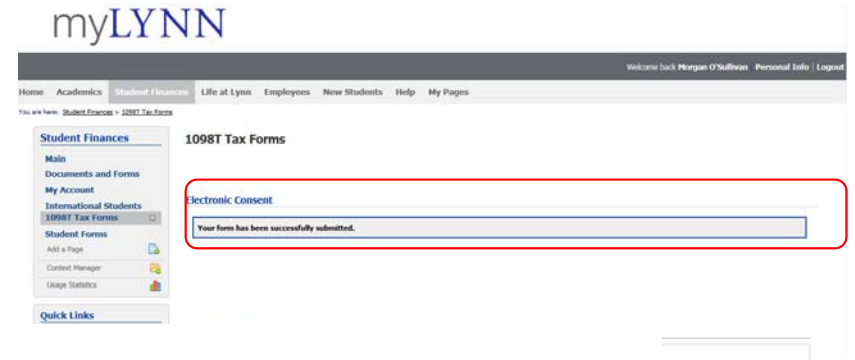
myLYNN

Welcome back Morgan O'Sullivan Personal Info | Logout

Home Academics Student Finances Life at Lynn Employees New Students Help My Pages

You are here: Student Finances > 1098T Tax Forms

Student Finances
Main
Documents and Forms
My Account
International Students
1098T Tax Forms
Student Forms
Add a Page
Context Manager
Usage Statistics

Quick Links

1098T Tax Forms

Electronic Consent

Your form has been successfully submitted.